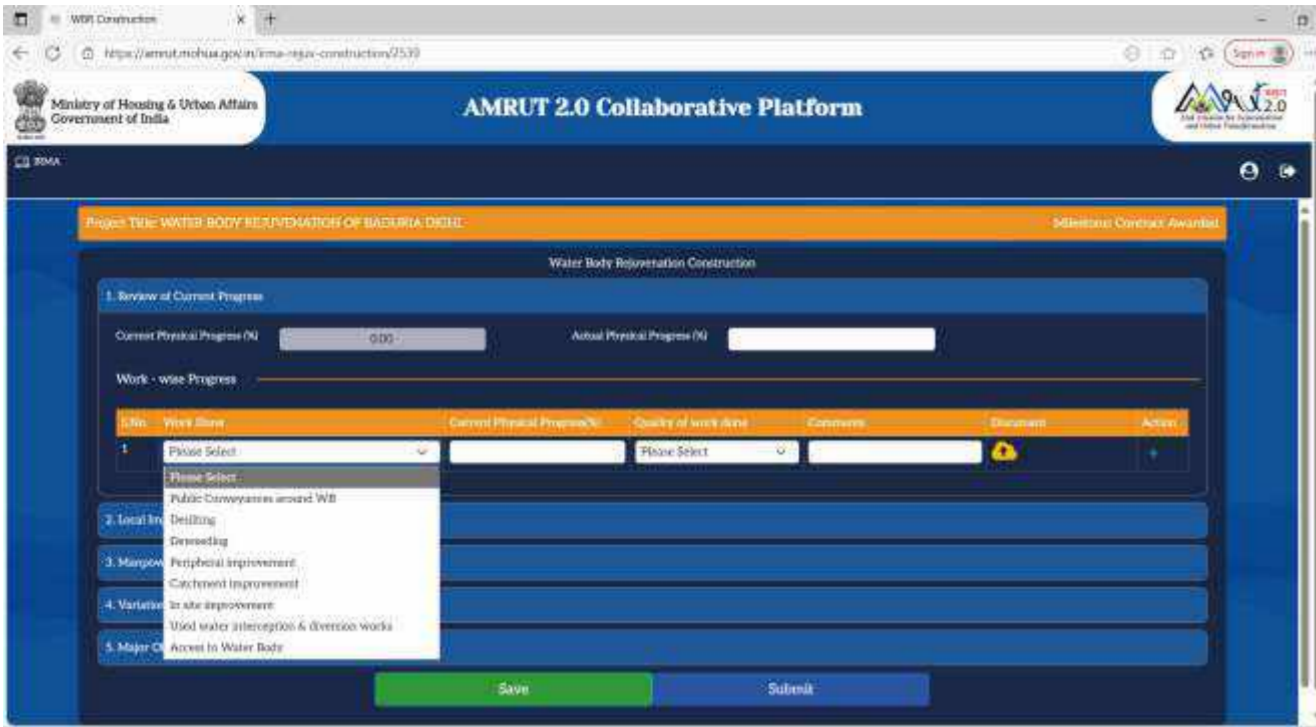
WBR Construction
https://amrut.mohua.gov.in/irma-rejuv-construction/2539
Sign in

Ministry of Housing & Urban Affairs
Government of India

AMRUT 2.0 Collaborative Platform

AMRUT 2.0

IRMA

Project Title: WATER BODY REJUVENATION OF BAGURIA DIGHI

Milestone: Contract Awarded

Water Body Rejuvenation Construction

1. Review of Current Progress

Current Physical Progress (%)
0.00
Actual Physical Progress (%)

Work - wise Progress

| S.No. | Work Done | Current Physical Progress(%) | Quality of work done | Comments | Document | Action |
|---|---|---|---|---|---|---|
| 1 | Please Select | | Please Select | | | + |

Please Select
Public Conveyances around WB
Desilting
Deweeding
Peripheral improvement
Catchment improvement
In site improvement
Used water interception & diversion works
Access to Water Body

2. Local In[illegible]
3. Manpow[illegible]
4. Variatio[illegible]
5. Major O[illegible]

Save
Submit